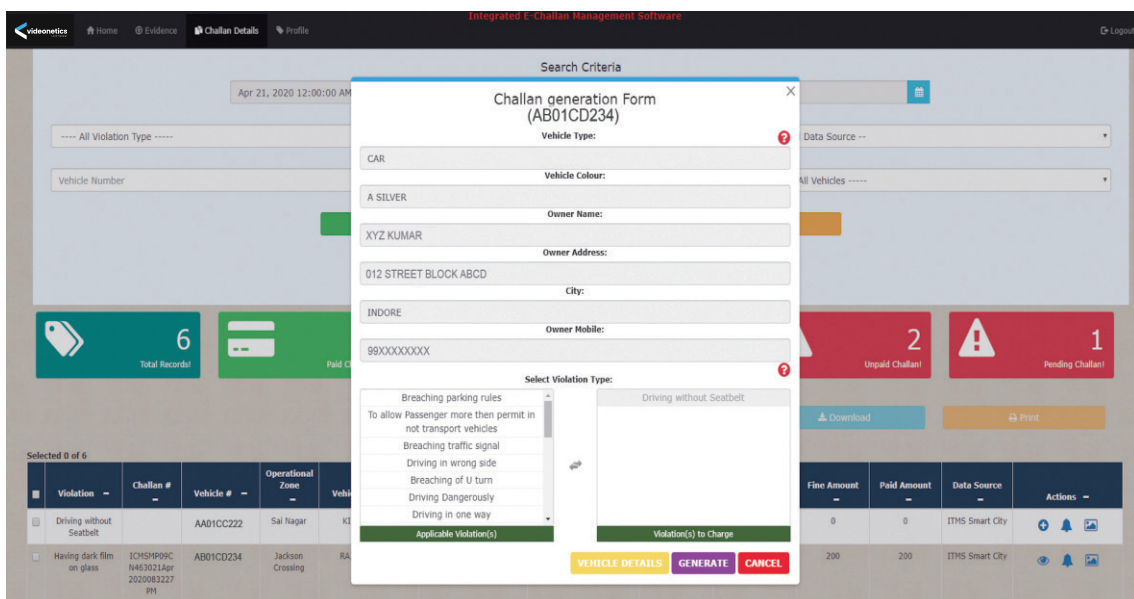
videonetics Home Evidence Challan Details Profile

Integrated E-Challan Management Software

Logout

Search Criteria

Apr 21, 2020 12:00:00 AM

---- All Violation Type -----

Data Source --

Vehicle Number

All Vehicles -----

6
Total Records!

Paid C

2
Unpaid Challan!

1
Pending Challan!

Download

Print

Selected 0 of 6

| Violation | Challan # | Vehicle # | Operational Zone | Vehi | Fine Amount | Paid Amount | Data Source | Actions |
|---|---|---|---|---|---|---|---|---|
| Driving without Seatbelt | | AA01CC222 | Sai Nagar | KI | 0 | 0 | ITMS Smart City | |
| Having dark film on glass | ICMSMP09C N463021Apr 2020083227 PM | AB01CD234 | Jackson Crossing | RA | 200 | 200 | ITMS Smart City | |

Challan generation Form
(AB01CD234)

Vehicle Type:
CAR
Vehicle Colour:
A SILVER
Owner Name:
XYZ KUMAR
Owner Address:
012 STREET BLOCK ABCD
City:
INDORE
Owner Mobile:
99XXXXXXXX
Select Violation Type:

Breaching parking rules
To allow Passenger more then permit in not transport vehicles
Breaching traffic signal
Driving in wrong side
Breaching of U turn
Driving Dangerously
Driving in one way
Applicable Violation(s)

Driving without Seatbelt
Violation(s) to Charge

VEHICLE DETAILS GENERATE CANCEL